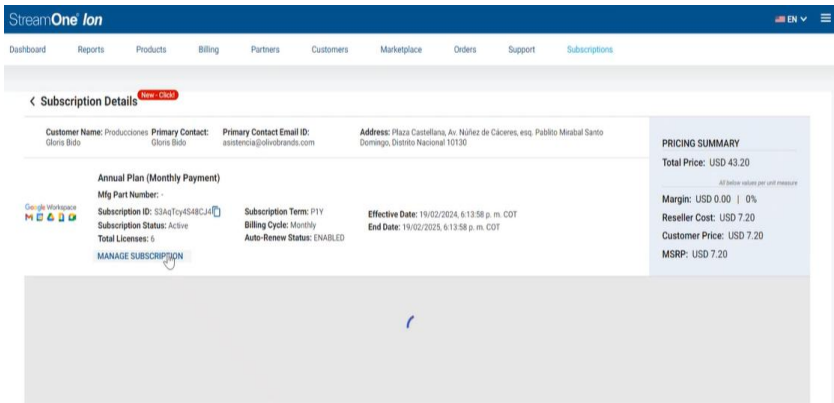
StreamOne Ion

EN

Dashboard Reports Products Billing Partners Customers Marketplace Orders Support Subscriptions

< Subscription Details New - Click!

Customer Name: Producciones Gloris Bido

Primary Contact: Gloris Bido

Primary Contact Email ID: asistencia@olivobrands.com

Address: Plaza Castellana, Av. Núñez de Cáceres, esq. Pablito Mirabal Santo Domingo, Distrito Nacional 10130

PRICING SUMMARY

Total Price: USD 43.20

All below values per unit measure

Margin: USD 0.00 | 0%

Reseller Cost: USD 7.20

Customer Price: USD 7.20

MSRP: USD 7.20

Google Workspace

Annual Plan (Monthly Payment)

Mfg Part Number: -

Subscription ID: S3AqTcy4S48CJ4

Subscription Status: Active

Total Licenses: 6

Subscription Term: P1Y

Billing Cycle: Monthly

Auto-Renew Status: ENABLED

Effective Date: 19/02/2024, 6:13:58 p. m. COT

End Date: 19/02/2025, 6:13:58 p. m. COT

MANAGE SUBSCRIPTION